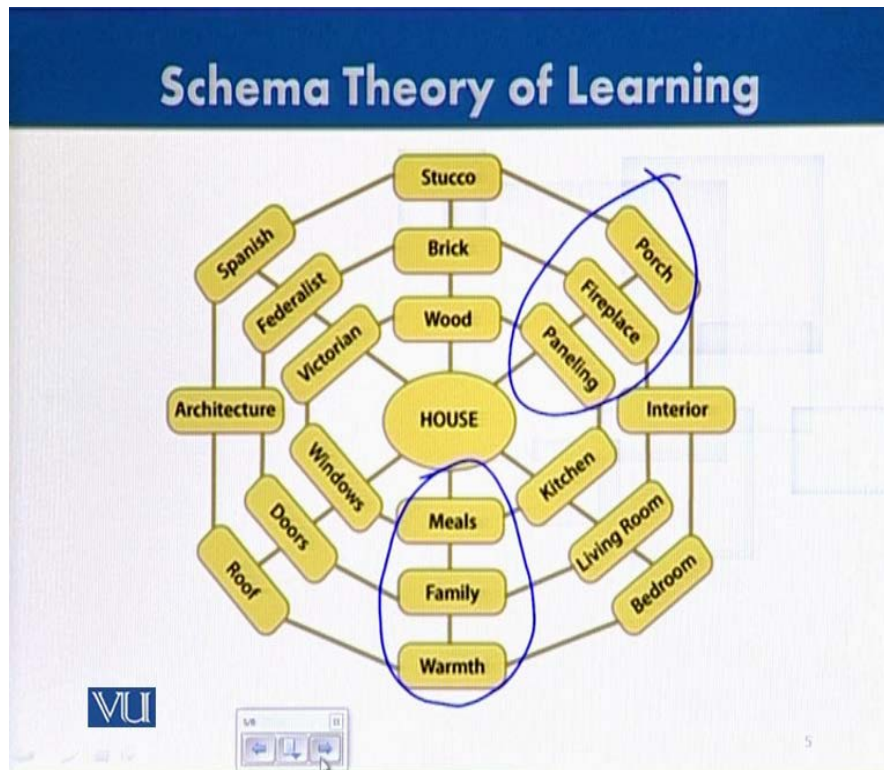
Schema Theory of Learning

Stucco
Spanish
Brick
Federalist
Wood
Porch
Fireplace
Paneling
Victorian
Architecture
HOUSE
Interior
Windows
Kitchen
Meals
Doors
Living Room
Roof
Family
Bedroom
Warmth

VU

5